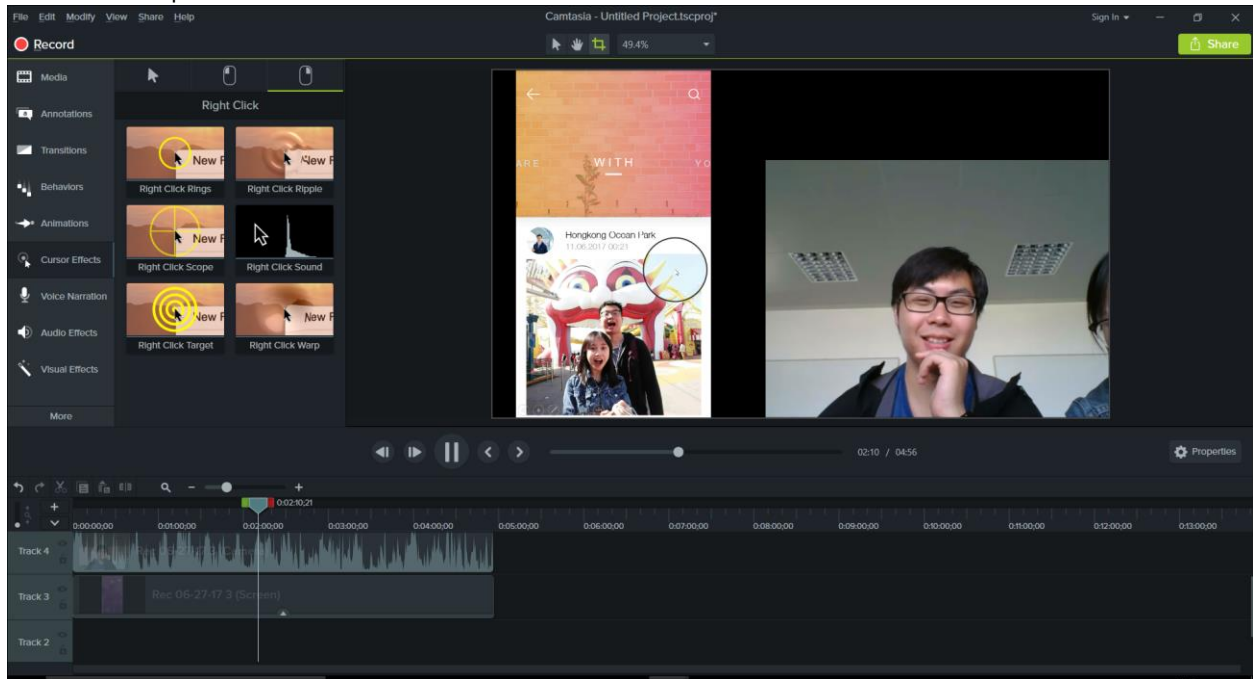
File Edit Modify View Share Help
Camtasia - Untitled Project.tscproj*
Sign In
Record
49.4%
Share
Media
Annotations
Transitions
Behaviors
Animations
Cursor Effects
Voice Narration
Audio Effects
Visual Effects
More
Right Click
New F
Right Click Rings
New F
Right Click Ripple
New F
Right Click Scope
Right Click Sound
New F
Right Click Target
New F
Right Click Warp
ARE
WITH
YO
Hongkong Ocean Park
11.06.2017 00:21
02:10 / 04:56
Properties
0:02:10;21
0:00:00;00
0:01:00;00
0:02:00;00
0:03:00;00
0:04:00;00
0:05:00;00
0:06:00;00
0:07:00;00
0:08:00;00
0:09:00;00
0:10:00;00
0:11:00;00
0:12:00;00
0:13:00;00
Track 4
Rec 06-27-17 3 (Camera)
Track 3
Rec 06-27-17 3 (Screen)
Track 2